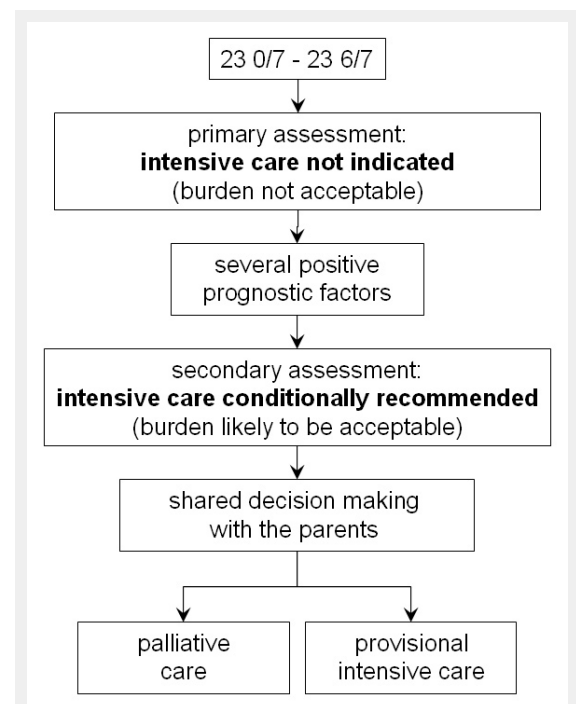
23 0/7 - 23 6/7

primary assessment:
**intensive care not indicated**
(burden not acceptable)

several positive prognostic factors

secondary assessment:
**intensive care conditionally recommended**
(burden likely to be acceptable)

shared decision making with the parents

palliative care

provisional intensive care